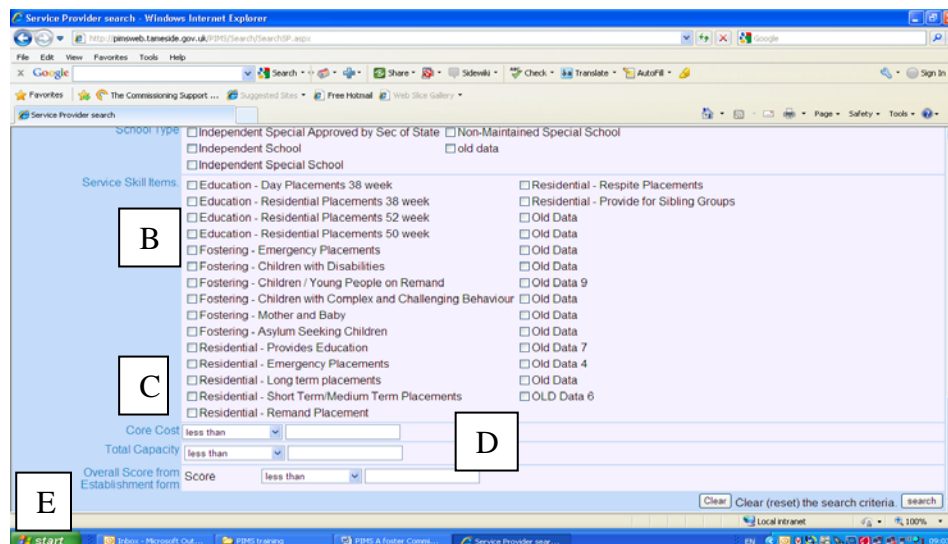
Service Provider search - Windows Internet Explorer
http://pimsweb.tameside.gov.uk/PIMS/Search/SearchSP.aspx
Google
File Edit View Favorites Tools Help
Google
Search · Share · Sidewiki · Check · Translate · AutoFill · Sign In
Favorites The Commissioning Support ... Suggested Sites · Free Hotmail · Web Slice Gallery ·
Service Provider search
Page · Safety · Tools ·

School Type
Independent Special Approved by Sec of State
Non-Maintained Special School
Independent School
old data
Independent Special School

Service Skill Items:
Education - Day Placements 38 week
Residential - Respite Placements
Education - Residential Placements 38 week
Residential - Provide for Sibling Groups
Education - Residential Placements 52 week
Old Data
Education - Residential Placements 50 week
Old Data
Fostering - Emergency Placements
Old Data
Fostering - Children with Disabilities
Old Data
Fostering - Children / Young People on Remand
Old Data 9
Fostering - Children with Complex and Challenging Behaviour
Old Data
Fostering - Mother and Baby
Old Data
Fostering - Asylum Seeking Children
Old Data
Residential - Provides Education
Old Data 7
Residential - Emergency Placements
Old Data 4
Residential - Long term placements
Old Data
Residential - Short Term/Medium Term Placements
OLD Data 6
Residential - Remand Placement

B

C

D

Core Cost less than
Total Capacity less than
Overall Score from Establishment form
Score less than

E

Clear Clear (reset) the search criteria. search

Local intranet 100%
start Inbox - Microsoft Out... PIMS training PIMS A foster Commi... Service Provider sear... EN 09:0